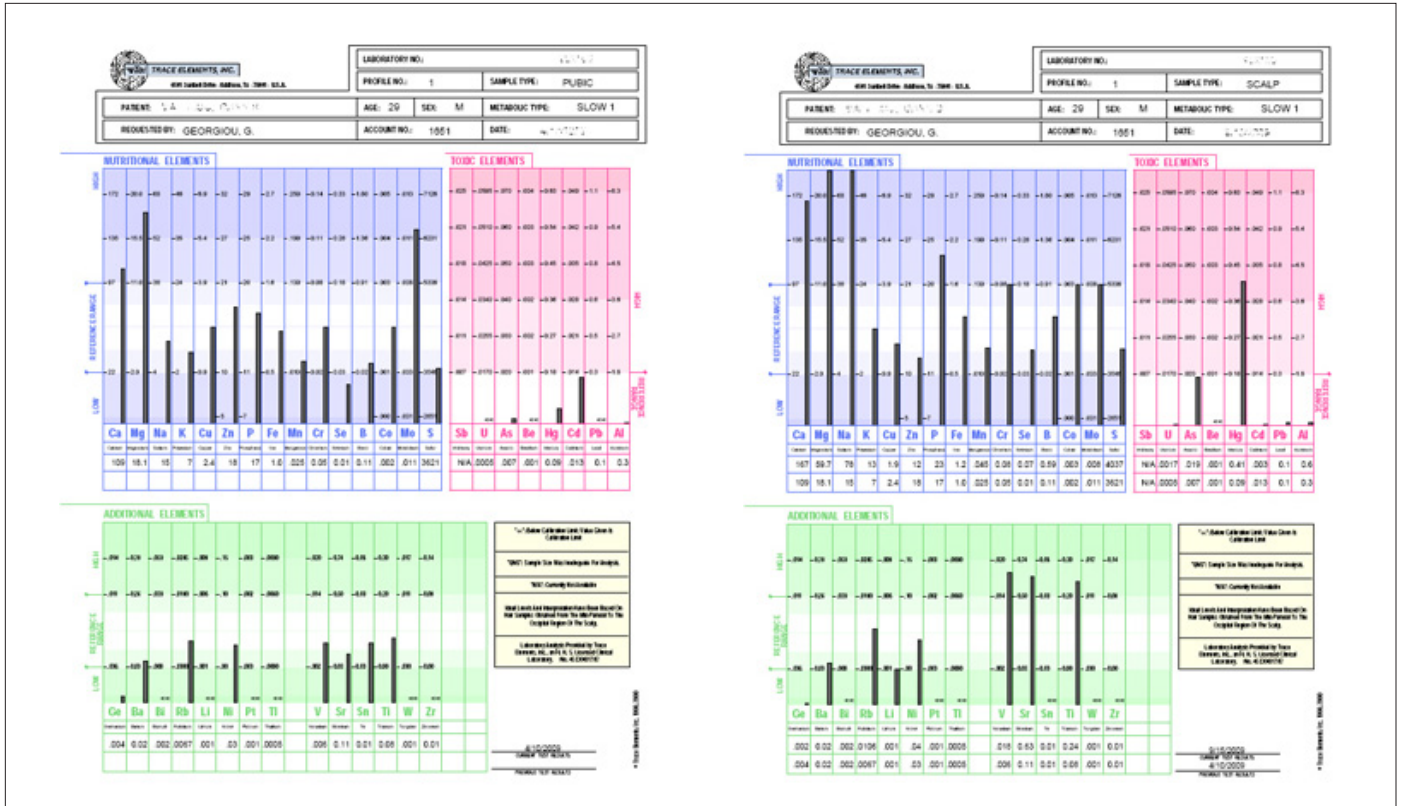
TRACE ELEMENTS, INC.

| LABORATORY NO.: | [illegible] | | |
|---|---|---|---|
| PROFILE NO.: | 1 | SAMPLE TYPE: | PUBIC |
| PATIENT: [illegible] | AGE: 29 | SEX: M | METABOLIC TYPE: SLOW 1 |
| REQUESTED BY: GEORGIOU, G. | ACCOUNT NO.: 1651 | DATE: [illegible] | |

NUTRITIONAL ELEMENTS

TOXIC ELEMENTS

HIGH

REFERENCE RANGE

LOW

| Ca | Mg | Na | K | Cu | Zn | P | Fe | Mn | Cr | Se | B | Co | Mo | S |
|---|---|---|---|---|---|---|---|---|---|---|---|---|---|---|
| 109 | 18.1 | 15 | 7 | 2.4 | 18 | 17 | 1.0 | .025 | 0.05 | 0.01 | 0.11 | .002 | .011 | 3621 |

| Sb | U | As | Be | Hg | Cd | Pb | Al |
|---|---|---|---|---|---|---|---|
| N/A | .0005 | .007 | .001 | 0.09 | .013 | 0.1 | 0.3 |

ADDITIONAL ELEMENTS

| Ge | Ba | Bi | Rb | Li | Ni | Pt | Tl | V | Sr | Sn | Ti | W | Zr |
|---|---|---|---|---|---|---|---|---|---|---|---|---|---|
| .004 | 0.02 | .002 | .0067 | .001 | .03 | .001 | .0005 | .006 | 0.11 | 0.01 | 0.06 | .001 | 0.01 |

"<" Below Calibration Limit; Value Given Is Calibration Limit

"QNS" Sample Size Was Inadequate For Analysis.

"N/A" Currently Not Available

Ideal Levels And Interpretation Have Been Based On Hair Samples Obtained From The Nape Of The Scalp.

Laboratory Analysis Provided by Trace Elements, Inc.

4/10/2020
CURRENT TEST RESULTS
PREVIOUS TEST RESULTS

© Trace Elements Inc.

TRACE ELEMENTS, INC.

| LABORATORY NO.: | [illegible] | | |
|---|---|---|---|
| PROFILE NO.: | 1 | SAMPLE TYPE: | SCALP |
| PATIENT: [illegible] | AGE: 29 | SEX: M | METABOLIC TYPE: SLOW 1 |
| REQUESTED BY: GEORGIOU, G. | ACCOUNT NO.: 1651 | DATE: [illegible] | |

NUTRITIONAL ELEMENTS

TOXIC ELEMENTS

| Ca | Mg | Na | K | Cu | Zn | P | Fe | Mn | Cr | Se | B | Co | Mo | S |
|---|---|---|---|---|---|---|---|---|---|---|---|---|---|---|
| 167 | 59.7 | 76 | 13 | 1.9 | 12 | 23 | 1.2 | .045 | 0.08 | 0.07 | 0.59 | .003 | .008 | 4037 |
| 109 | 18.1 | 15 | 7 | 2.4 | 18 | 17 | 1.0 | .025 | 0.05 | 0.01 | 0.11 | .002 | .011 | 3621 |

| Sb | U | As | Be | Hg | Cd | Pb | Al |
|---|---|---|---|---|---|---|---|
| N/A | .0017 | .019 | .001 | 0.41 | .003 | 0.1 | 0.6 |
| N/A | .0005 | .007 | .001 | 0.09 | .013 | 0.1 | 0.3 |

ADDITIONAL ELEMENTS

| Ge | Ba | Bi | Rb | Li | Ni | Pt | Tl | V | Sr | Sn | Ti | W | Zr |
|---|---|---|---|---|---|---|---|---|---|---|---|---|---|
| .002 | 0.02 | .002 | .0106 | .001 | .04 | .001 | .0005 | .016 | 0.53 | 0.01 | 0.24 | .001 | 0.01 |
| .004 | 0.02 | .002 | .0067 | .001 | .03 | .001 | .0005 | .006 | 0.11 | 0.01 | 0.06 | .001 | 0.01 |

5/10/2020
CURRENT TEST RESULTS
4/10/2020
PREVIOUS TEST RESULTS